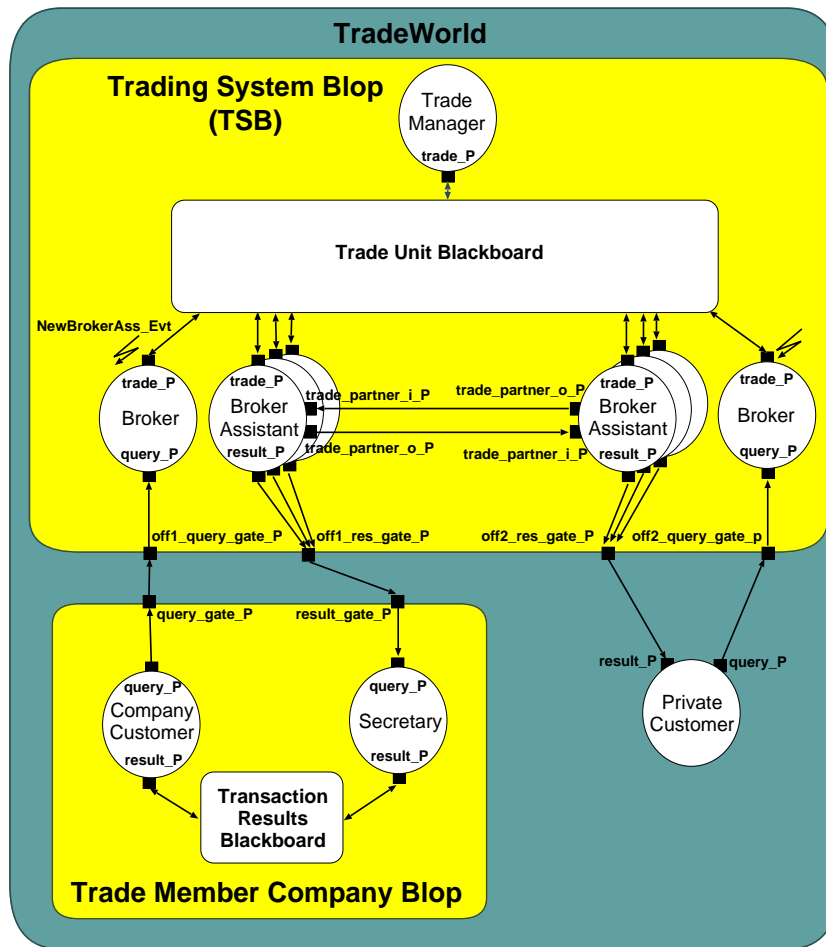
TradeWorld

Trading System Blop (TSB)

Trade Manager
trade_P

Trade Unit Blackboard

NewBrokerAss_Evt

trade_P
Broker
query_P

trade_P
Broker Assistant
result_P

trade_partner_i_P
trade_partner_o_P

trade_partner_o_P
trade_partner_i_P

trade_P
Broker Assistant
result_P

trade_P
Broker
query_P

off1_query_gate_P
off1_res_gate_P
off2_res_gate_P
off2_query_gate_p

query_gate_P
result_gate_P

query_P
Company Customer
result_P

query_P
Secretary
result_P

Transaction Results Blackboard

result_P
query_P
Private Customer

Trade Member Company Blop